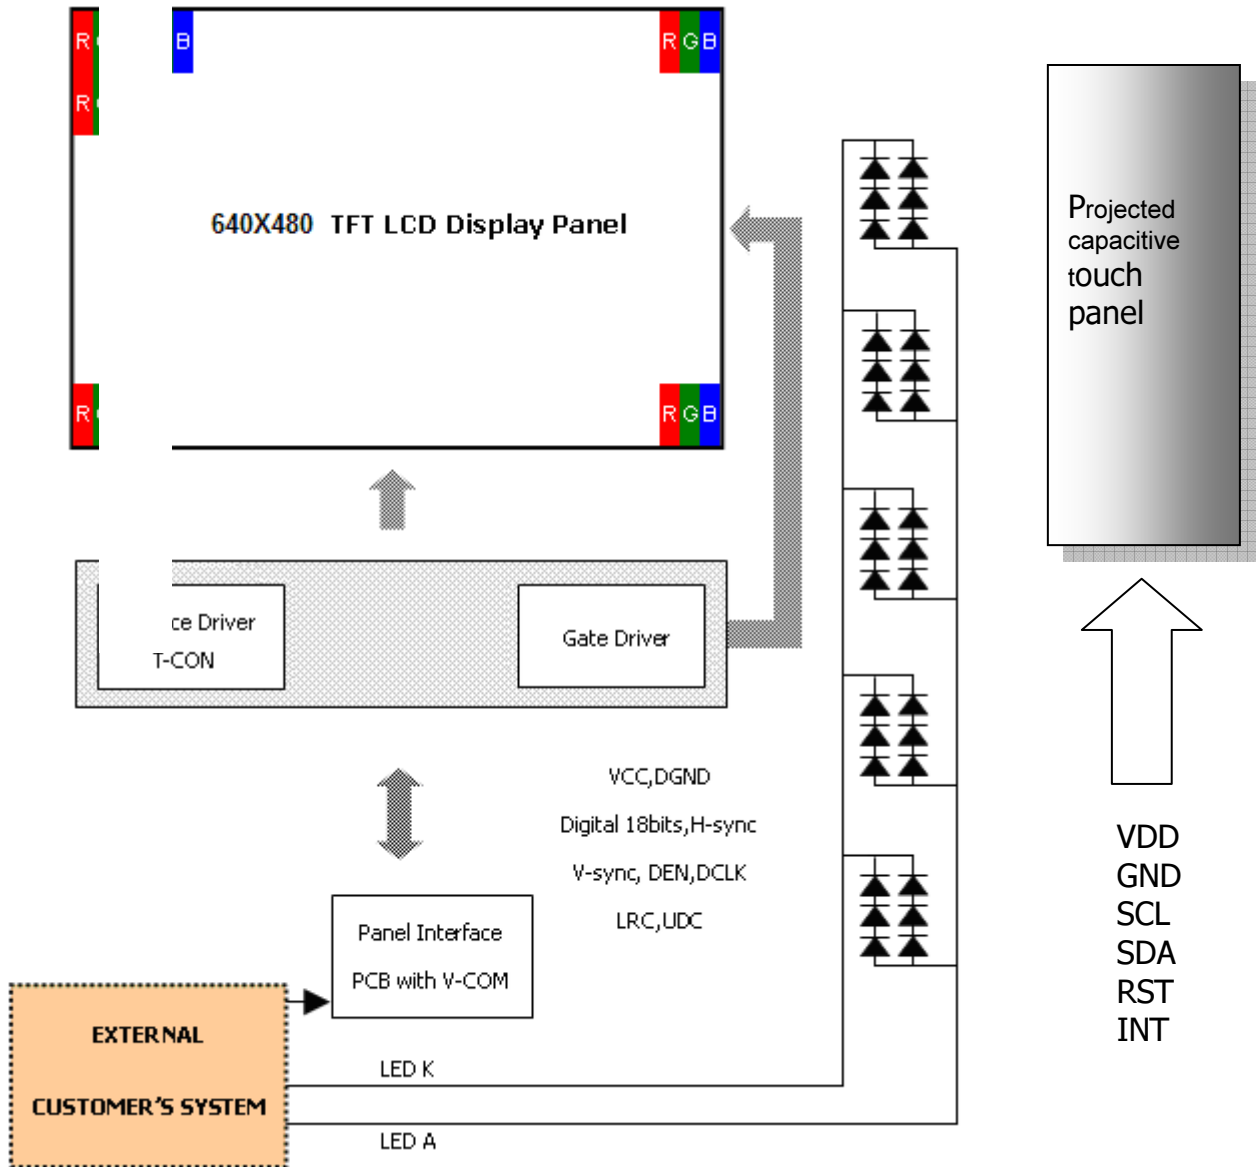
R

B

RGB

R

640X480 TFT LCD Display Panel

R

RGB

ce Driver

T-CON

Gate Driver

Projected capacitive touch panel

VCC,DGND

Digital 18bits,H-sync

V-sync, DEN,DCLK

LRC,UDC

Panel Interface

PCB with V-COM

VDD
GND
SCL
SDA
RST
INT

EXTERNAL

CUSTOMER'S SYSTEM

LED K

LED A